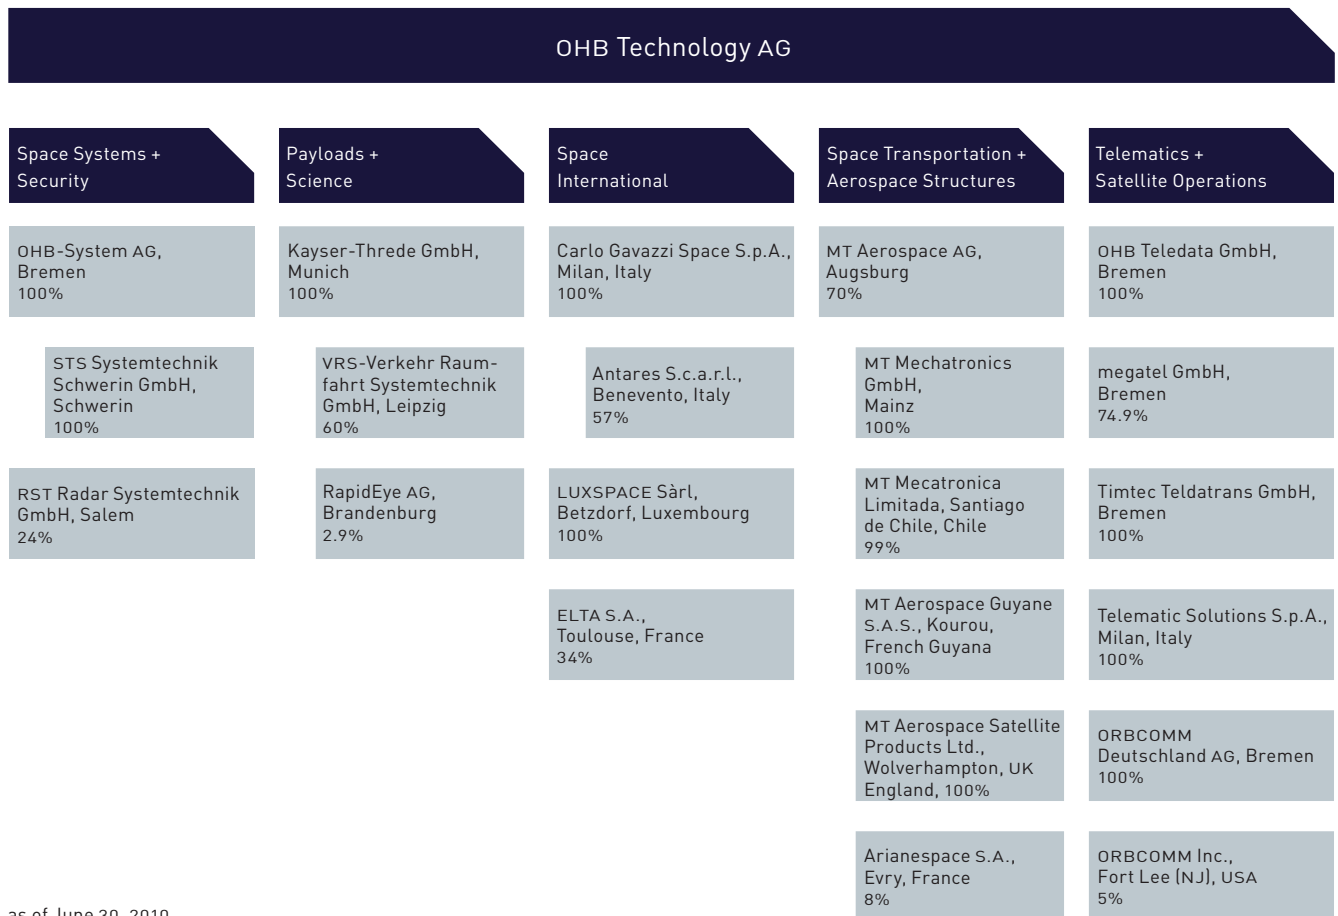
OHB Technology AG

Space Systems + Security

OHB-System AG, Bremen 100%

STS Systemtechnik Schwerin GmbH, Schwerin 100%

RST Radar Systemtechnik GmbH, Salem 24%

Payloads + Science

Kayser-Threde GmbH, Munich 100%

VRS-Verkehr Raumfahrt Systemtechnik GmbH, Leipzig 60%

RapidEye AG, Brandenburg 2.9%

Space International

Carlo Gavazzi Space S.p.A., Milan, Italy 100%

Antares S.c.a.r.l., Benevento, Italy 57%

LUXSPACE Sàrl, Betzdorf, Luxembourg 100%

ELTA S.A., Toulouse, France 34%

Space Transportation + Aerospace Structures

MT Aerospace AG, Augsburg 70%

MT Mechatronics GmbH, Mainz 100%

MT Mecatronica Limitada, Santiago de Chile, Chile 99%

MT Aerospace Guyane S.A.S., Kourou, French Guyana 100%

MT Aerospace Satellite Products Ltd., Wolverhampton, UK England, 100%

Arianespace S.A., Evry, France 8%

Telematics + Satellite Operations

OHB Teledata GmbH, Bremen 100%

megatel GmbH, Bremen 74.9%

Timtec Teldatrans GmbH, Bremen 100%

Telematic Solutions S.p.A., Milan, Italy 100%

ORBCOMM Deutschland AG, Bremen 100%

ORBCOMM Inc., Fort Lee (NJ), USA 5%

as of June 30, 2010